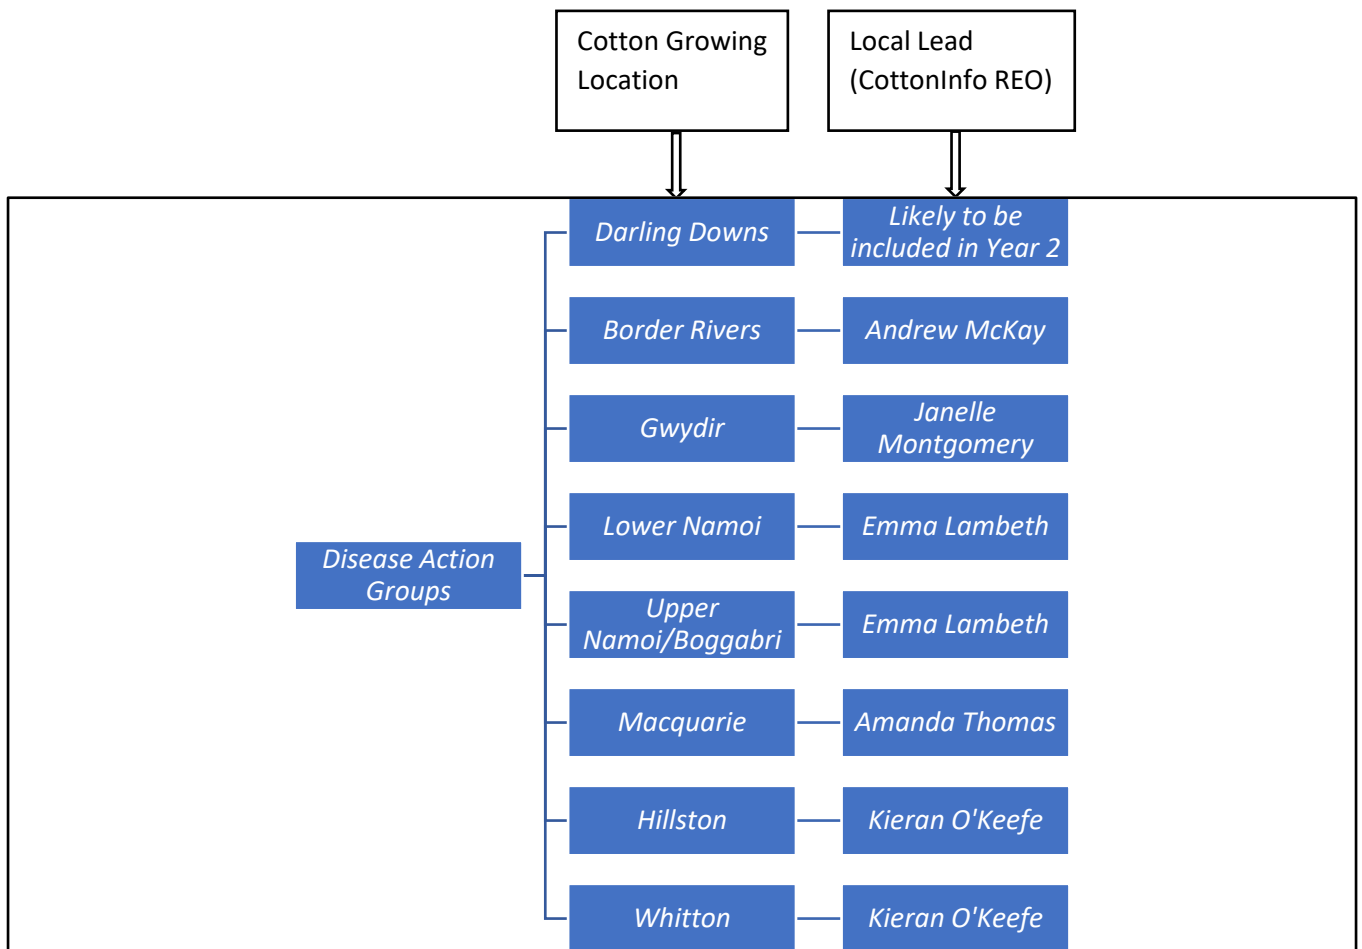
Cotton Growing Location

Local Lead (CottonInfo REO)

Disease Action Groups

Darling Downs

Likely to be included in Year 2

Border Rivers

Andrew McKay

Gwydir

Janelle Montgomery

Lower Namoi

Emma Lambeth

Upper Namoi/Boggabri

Emma Lambeth

Macquarie

Amanda Thomas

Hillston

Kieran O'Keefe

Whitton

Kieran O'Keefe